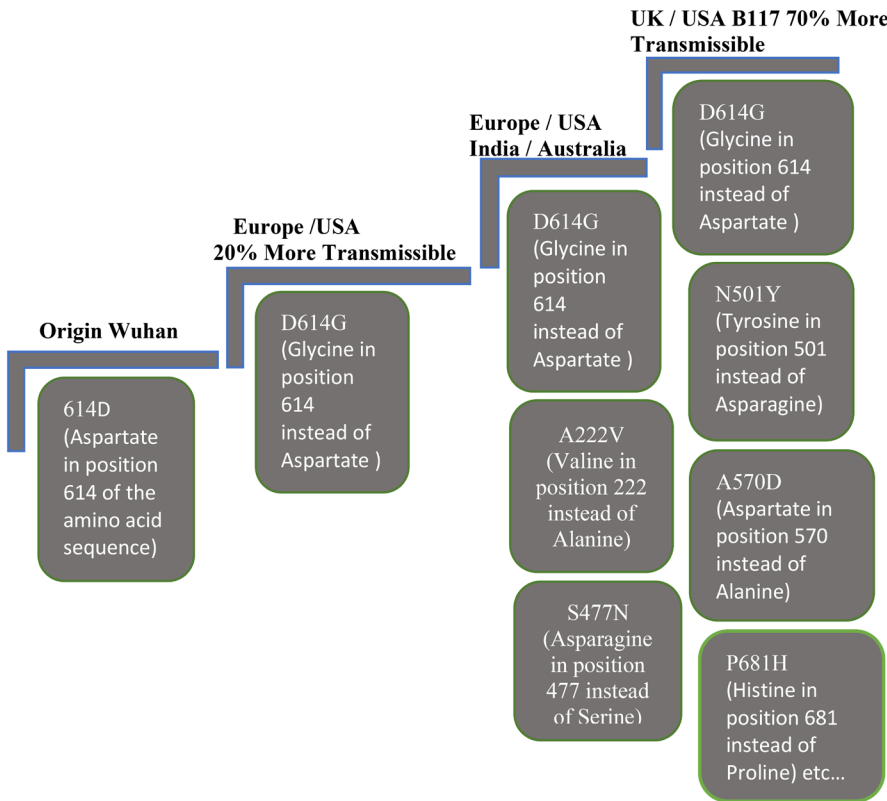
Origin Wuhan

614D (Aspartate in position 614 of the amino acid sequence)

Europe /USA
20% More Transmissible

D614G (Glycine in position 614 instead of Aspartate )

Europe / USA
India / Australia

D614G (Glycine in position 614 instead of Aspartate )

A222V (Valine in position 222 instead of Alanine)

S477N (Asparagine in position 477 instead of Serine)

UK / USA B117 70% More Transmissible

D614G (Glycine in position 614 instead of Aspartate )

N501Y (Tyrosine in position 501 instead of Asparagine)

A570D (Aspartate in position 570 instead of Alanine)

P681H (Histine in position 681 instead of Proline) etc...